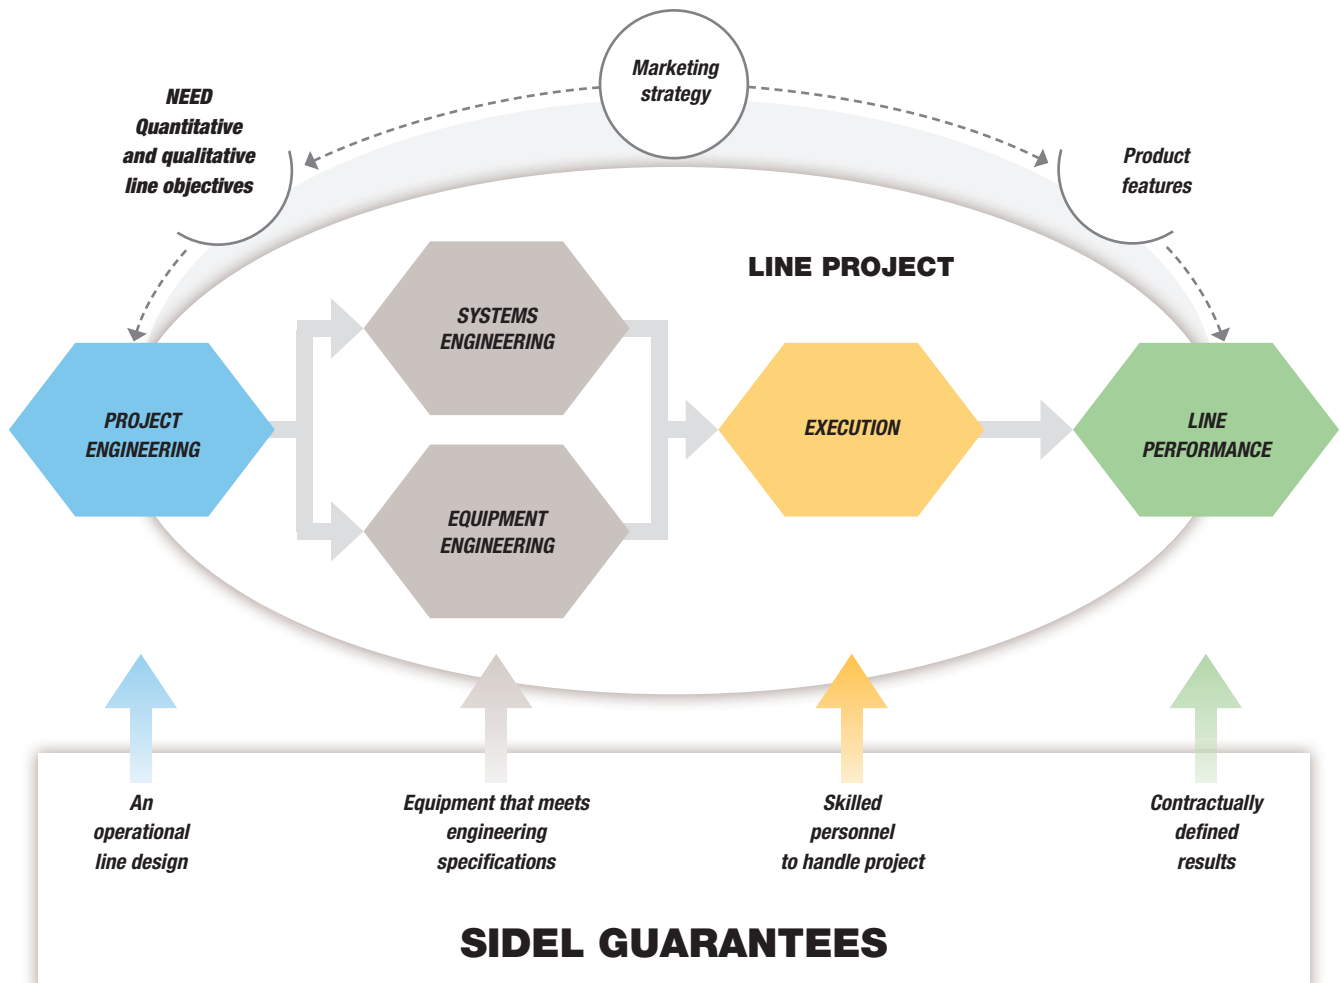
Marketing strategy

NEED
Quantitative and qualitative line objectives

Product features

LINE PROJECT

PROJECT ENGINEERING

SYSTEMS ENGINEERING

EQUIPMENT ENGINEERING

EXECUTION

LINE PERFORMANCE

An operational line design

Equipment that meets engineering specifications

Skilled personnel to handle project

Contractually defined results

SIDEL GUARANTEES